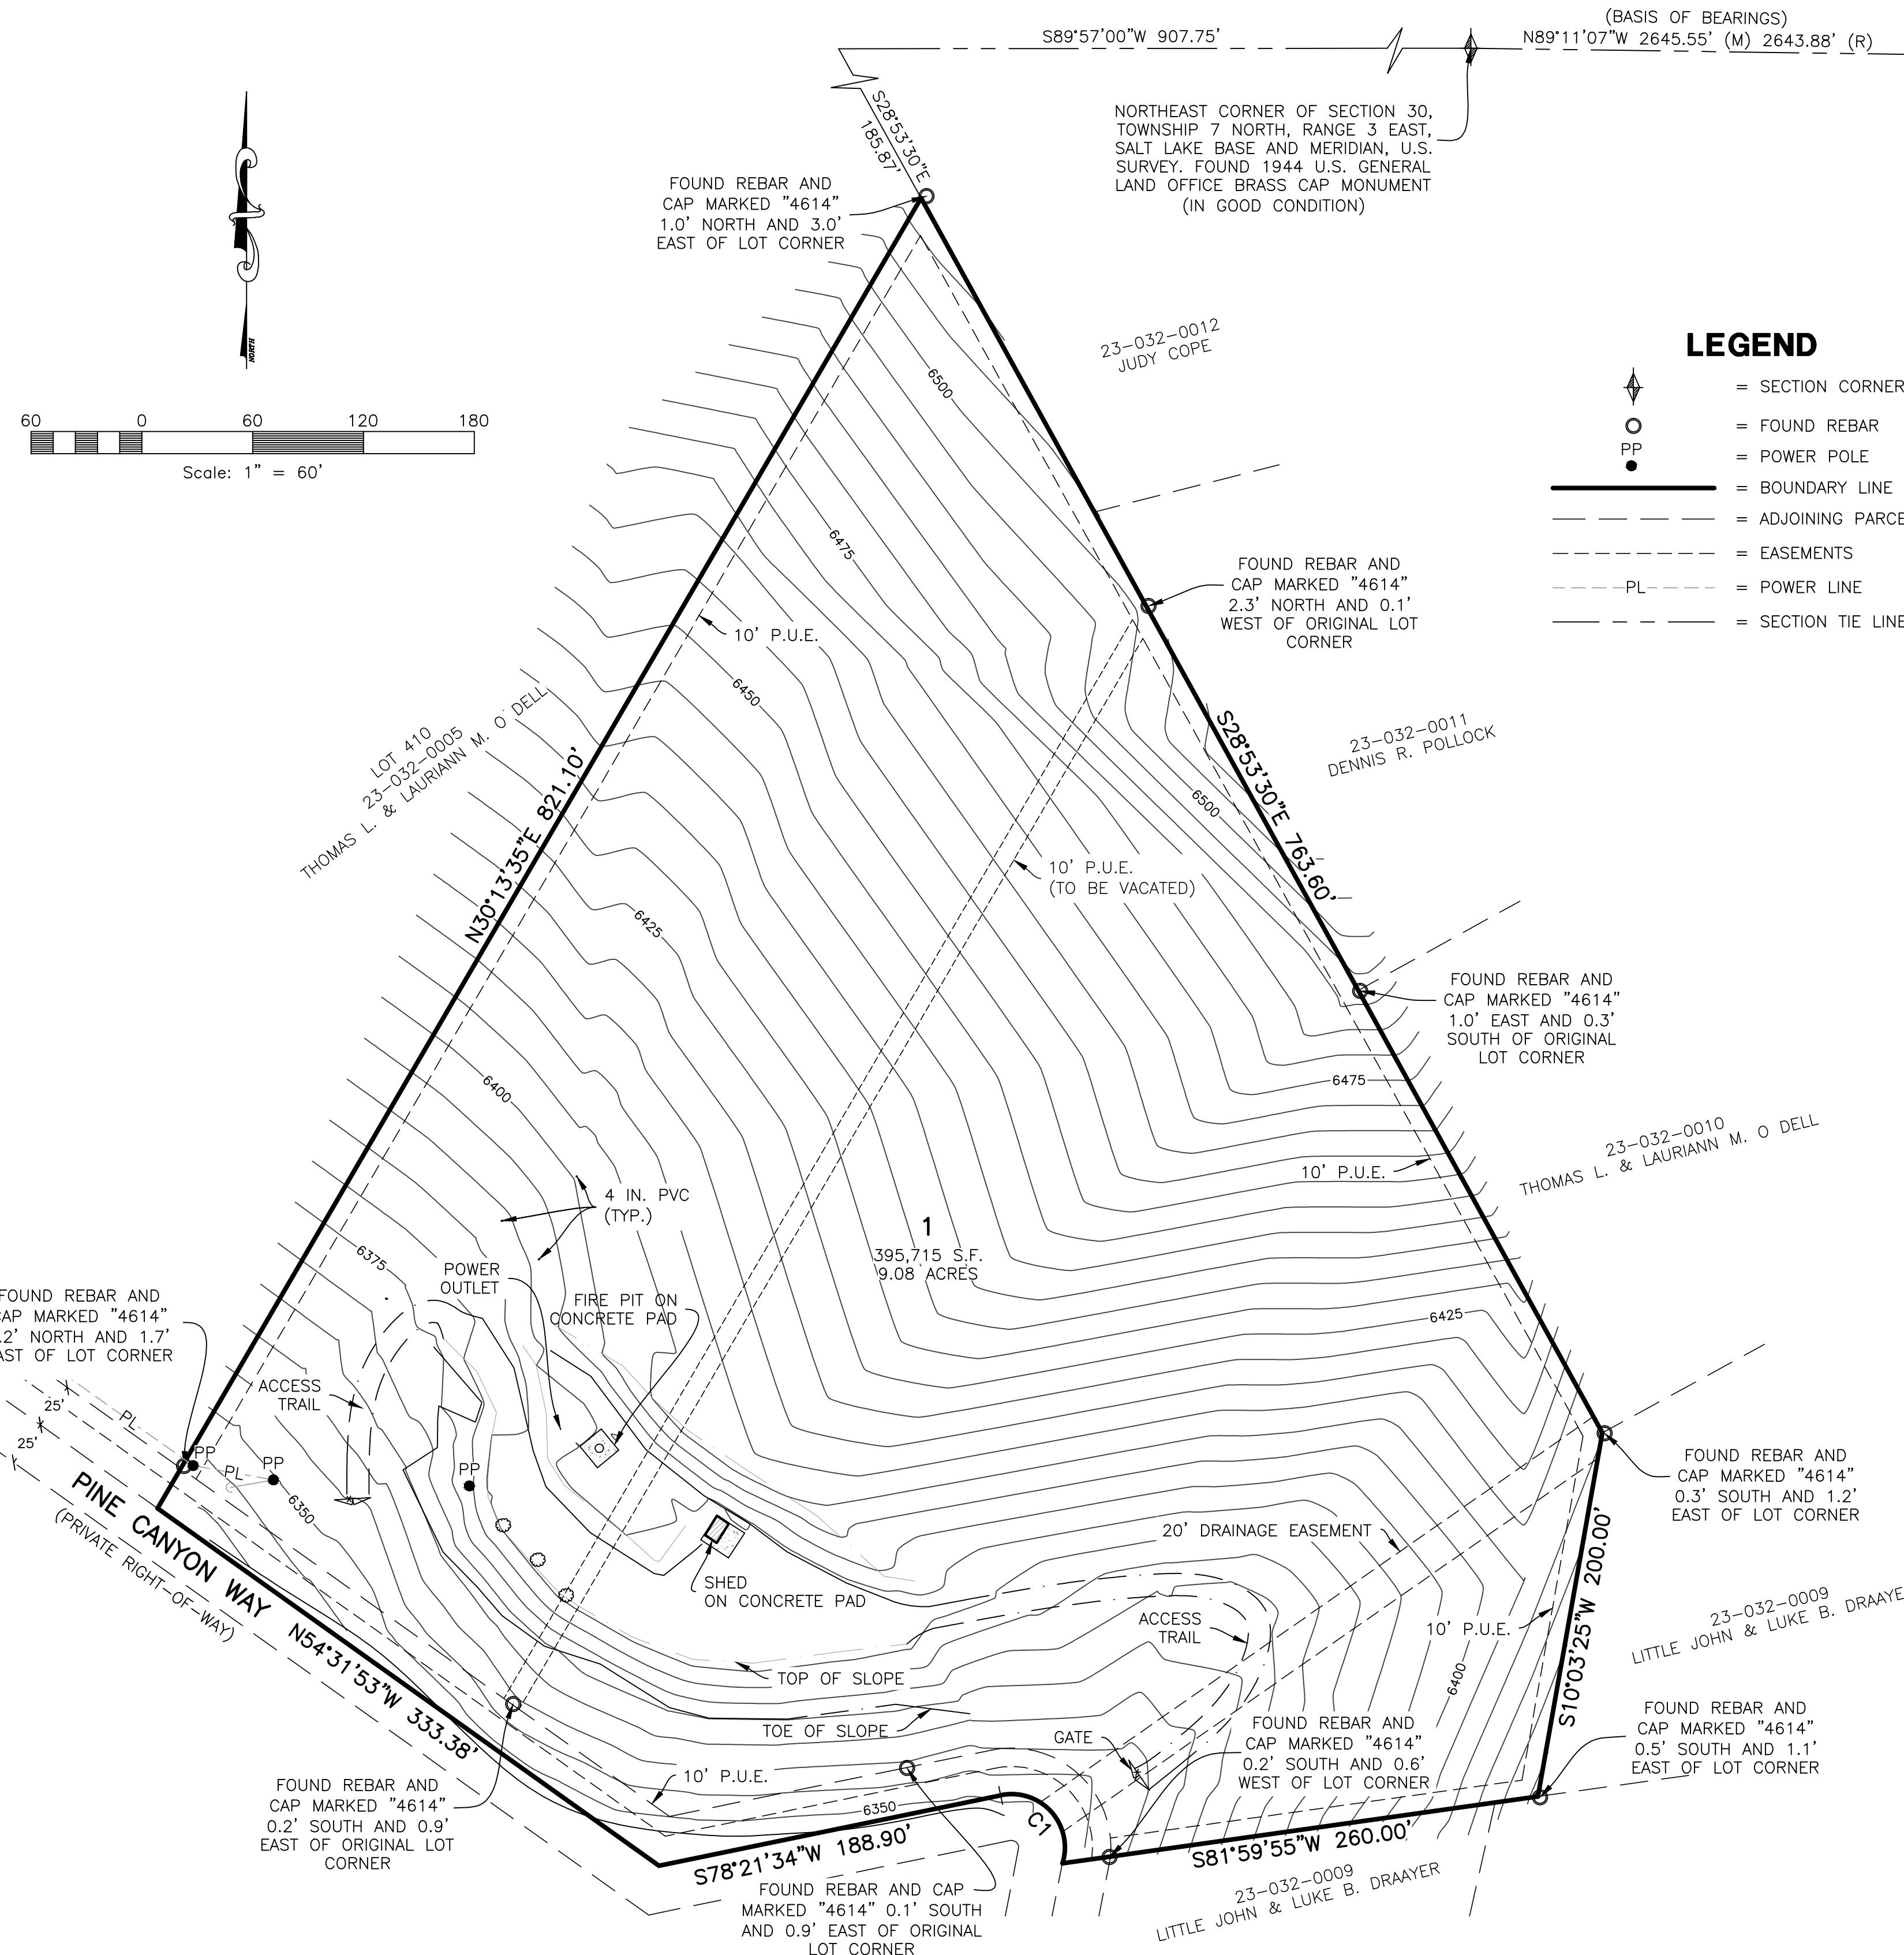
(BASIS OF BEARINGS)
S89°57'00"W 907.75'
N89°11'07"W 2645.55' (M) 2643.88' (R)

NORTHEAST CORNER OF SECTION 30, TOWNSHIP 7 NORTH, RANGE 3 EAST, SALT LAKE BASE AND MERIDIAN, U.S. SURVEY. FOUND 1944 U.S. GENERAL LAND OFFICE BRASS CAP MONUMENT (IN GOOD CONDITION)

S28°53'30"E 185.87'

FOUND REBAR AND CAP MARKED "4614" 1.0' NORTH AND 3.0' EAST OF LOT CORNER

NORTH

60 0 60 120 180
Scale: 1" = 60'

23-032-0012
JUDY COPE

LEGEND
= SECTION CORNER
= FOUND REBAR
PP
= POWER POLE
= BOUNDARY LINE
= ADJOINING PARCE
= EASEMENTS
PL
= POWER LINE
= SECTION TIE LINE

6500
6475
6450
6425
6400
6375
6350

FOUND REBAR AND CAP MARKED "4614" 2.3' NORTH AND 0.1' WEST OF ORIGINAL LOT CORNER

10' P.U.E.

23-032-0011
DENNIS R. POLLOCK

LOT 410
23-032-0005
THOMAS L. & LAURIANN M. O DELL

N30°13'35"E 821.10'

S28°53'30"E 763.60'

10' P.U.E.
(TO BE VACATED)

FOUND REBAR AND CAP MARKED "4614" 1.0' EAST AND 0.3' SOUTH OF ORIGINAL LOT CORNER

6475

23-032-0010
THOMAS L. & LAURIANN M. O DELL

10' P.U.E.

4 IN. PVC
(TYP.)

1
395,715 S.F.
9.08 ACRES

POWER OUTLET

FIRE PIT ON CONCRETE PAD

FOUND REBAR AND
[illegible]AP MARKED "4614"
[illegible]2' NORTH AND 1.7'
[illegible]ST OF LOT CORNER

ACCESS TRAIL

6425

25'
25'
PL
PP
PL
PP
PP

FOUND REBAR AND CAP MARKED "4614" 0.3' SOUTH AND 1.2' EAST OF LOT CORNER

SHED ON CONCRETE PAD

20' DRAINAGE EASEMENT

PINE CANYON WAY
(PRIVATE RIGHT-OF-WAY)
N54°31'53"W 333.38'

ACCESS TRAIL

10' P.U.E.

S10°03'25"W 200.00'

23-032-0009
LITTLE JOHN & LUKE B. DRAAYE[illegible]

TOP OF SLOPE

TOE OF SLOPE

6400

FOUND REBAR AND CAP MARKED "4614" 0.2' SOUTH AND 0.6' WEST OF LOT CORNER

FOUND REBAR AND CAP MARKED "4614" 0.5' SOUTH AND 1.1' EAST OF LOT CORNER

GATE

10' P.U.E.

6350

C1

FOUND REBAR AND CAP MARKED "4614" 0.2' SOUTH AND 0.9' EAST OF ORIGINAL LOT CORNER

S78°21'34"W 188.90'

S81°59'55"W 260.00'

FOUND REBAR AND CAP MARKED "4614" 0.1' SOUTH AND 0.9' EAST OF ORIGINAL LOT CORNER

23-032-0009
LITTLE JOHN & LUKE B. DRAAYER